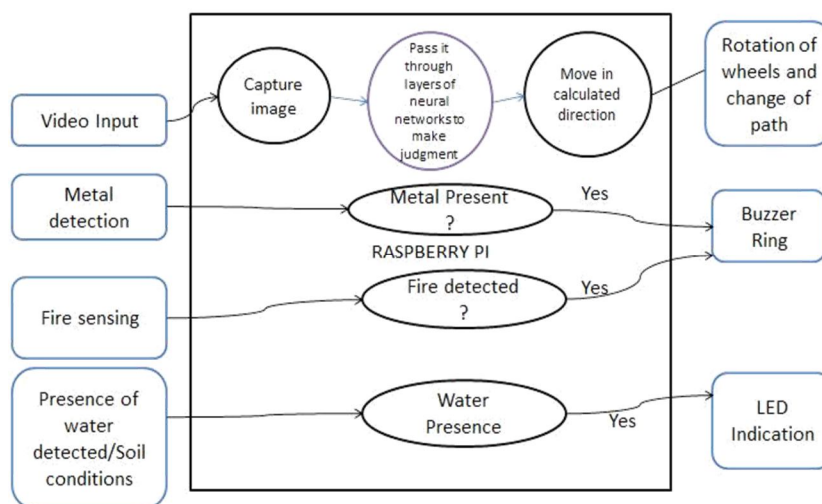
Video Input

Capture image

Pass it through layers of neural networks to make judgment

Move in calculated direction

Rotation of wheels and change of path

Metal detection

Metal Present ?

Yes

Buzzer Ring

RASPBERRY PI

Fire sensing

Fire detected ?

Yes

Presence of water detected/Soil conditions

Water Presence

Yes

LED Indication